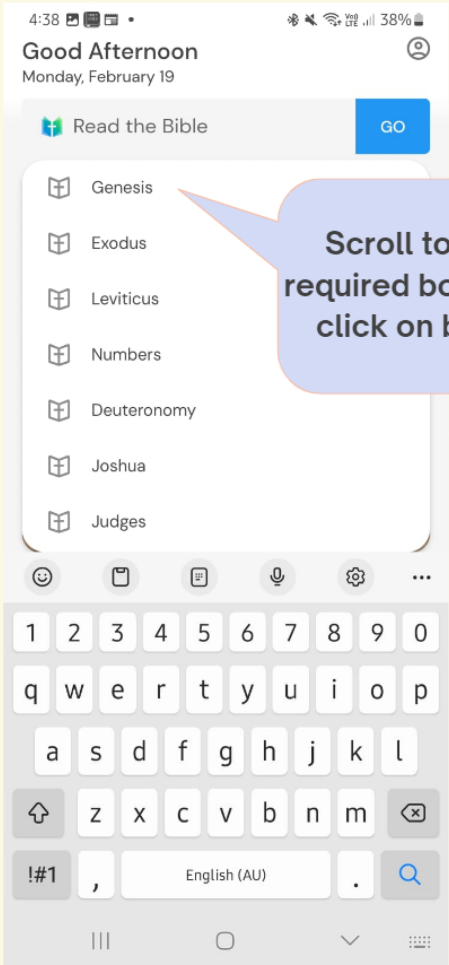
4:38 38%

Good Afternoon
Monday, February 19

Read the Bible GO

Genesis
Exodus
Leviticus
Numbers
Deuteronomy
Joshua
Judges

Scroll to
required bo
click on b

1 2 3 4 5 6 7 8 9 0
q w e r t y u i o p
a s d f g h j k l
z x c v b n m
!#1 , English (AU) .